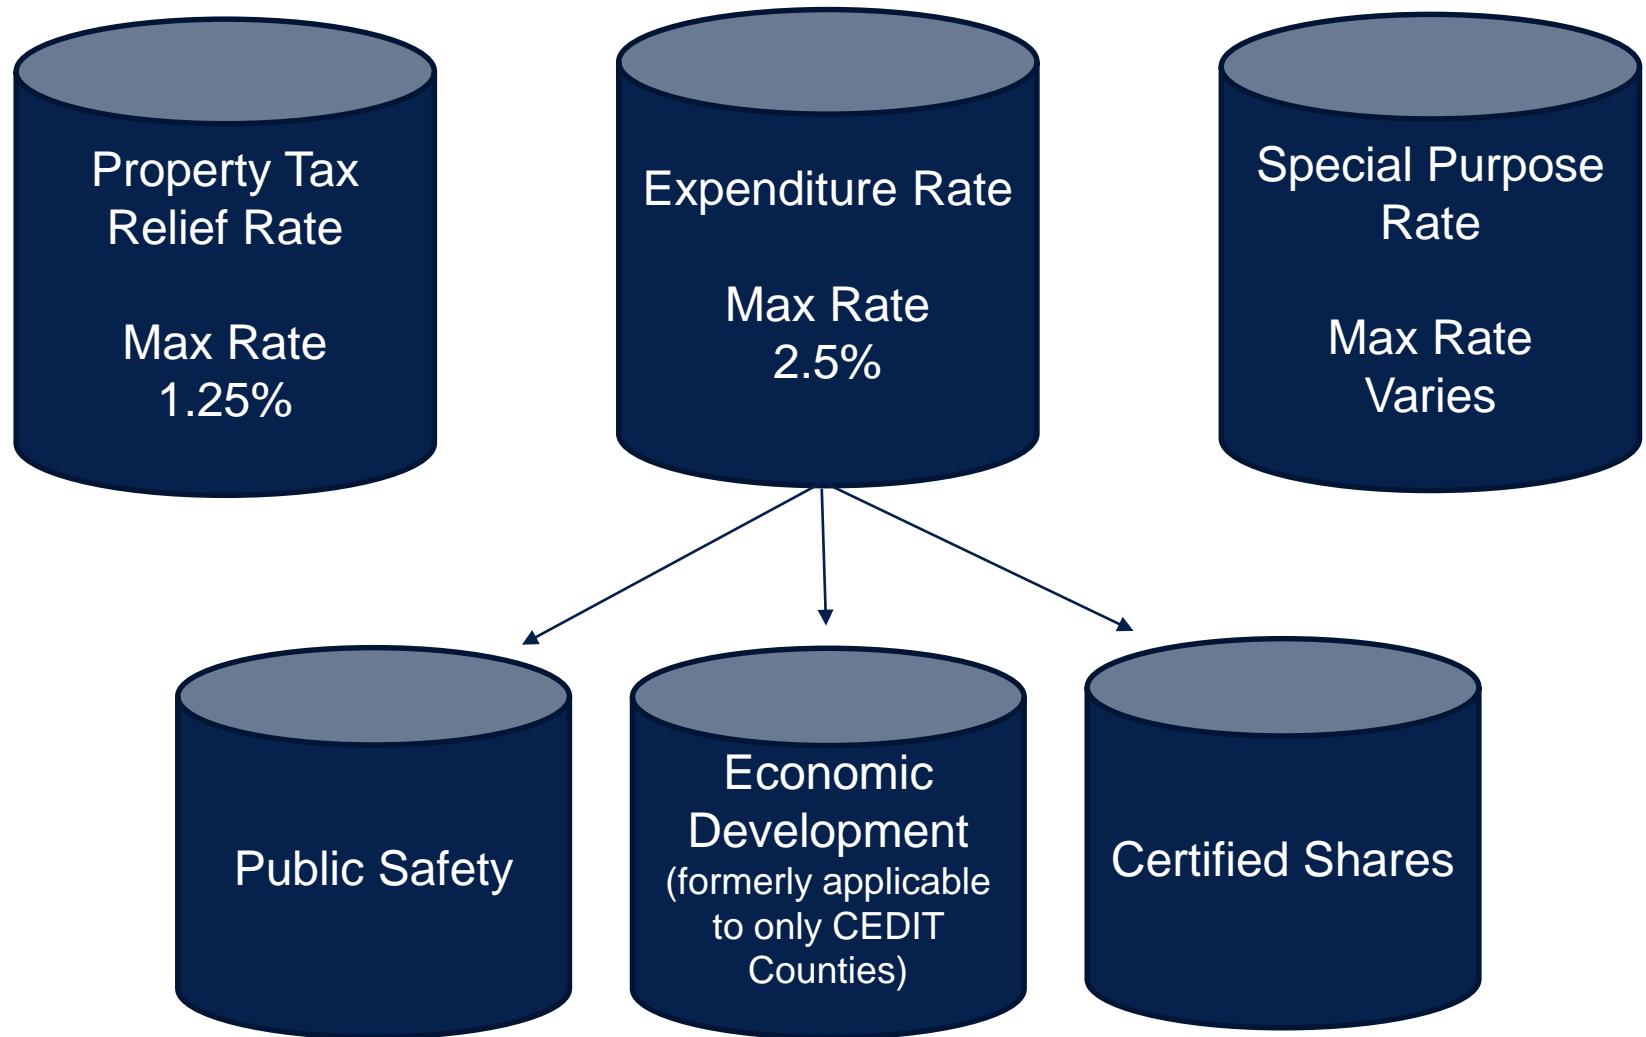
Property Tax Relief Rate

Max Rate 1.25%

Expenditure Rate

Max Rate 2.5%

Special Purpose Rate

Max Rate Varies

Public Safety

Economic Development (formerly applicable to only CEDIT Counties)

Certified Shares